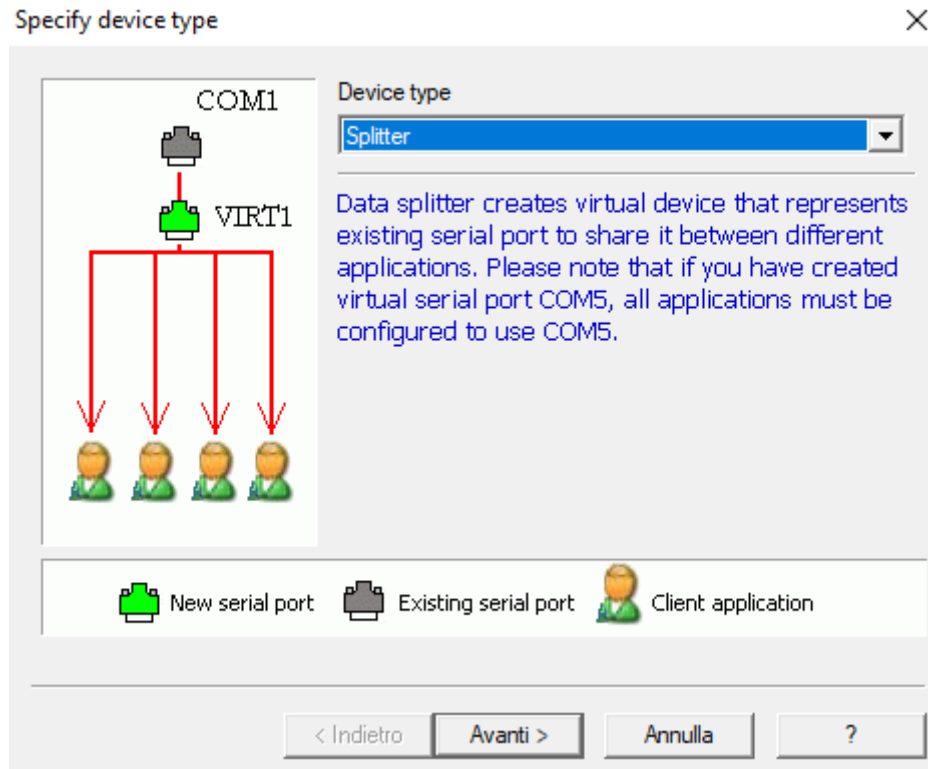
Specify device type

×

COM1

VIRT1

Device type

Splitter

Data splitter creates virtual device that represents existing serial port to share it between different applications. Please note that if you have created virtual serial port COM5, all applications must be configured to use COM5.

New serial port Existing serial port Client application

< Indietro Avanti > Annulla ?